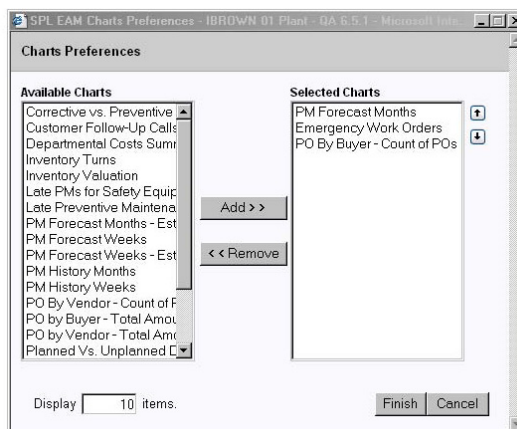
SPL EAM Charts Preferences - IBROWN 01 Plant - QA 6.5.1 - Microsoft Inte

Charts Preferences

Available Charts

Corrective vs. Preventive
Customer Follow-Up Calls
Departmental Costs Summ
Inventory Turns
Inventory Valuation
Late PMs for Safety Equip
Late Preventive Maintena
PM Forecast Months - Est
PM Forecast Weeks
PM Forecast Weeks - Est
PM History Months
PM History Weeks
PO By Vendor - Count of P
PO by Buyer - Total Amou
PO by Vendor - Total Amo
Planned Vs. Unplanned C

Add > >

< < Remove

Selected Charts

PM Forecast Months
Emergency Work Orders
PO By Buyer - Count of POs

Display 10 items.

Finish Cancel